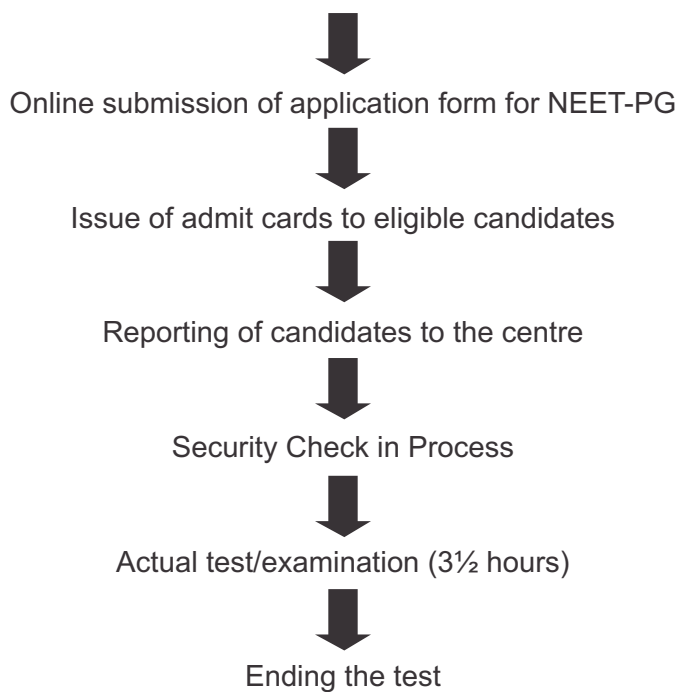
Online submission of application form for NEET-PG

Issue of admit cards to eligible candidates

Reporting of candidates to the centre

Security Check in Process

Actual test/examination (3½ hours)

Ending the test